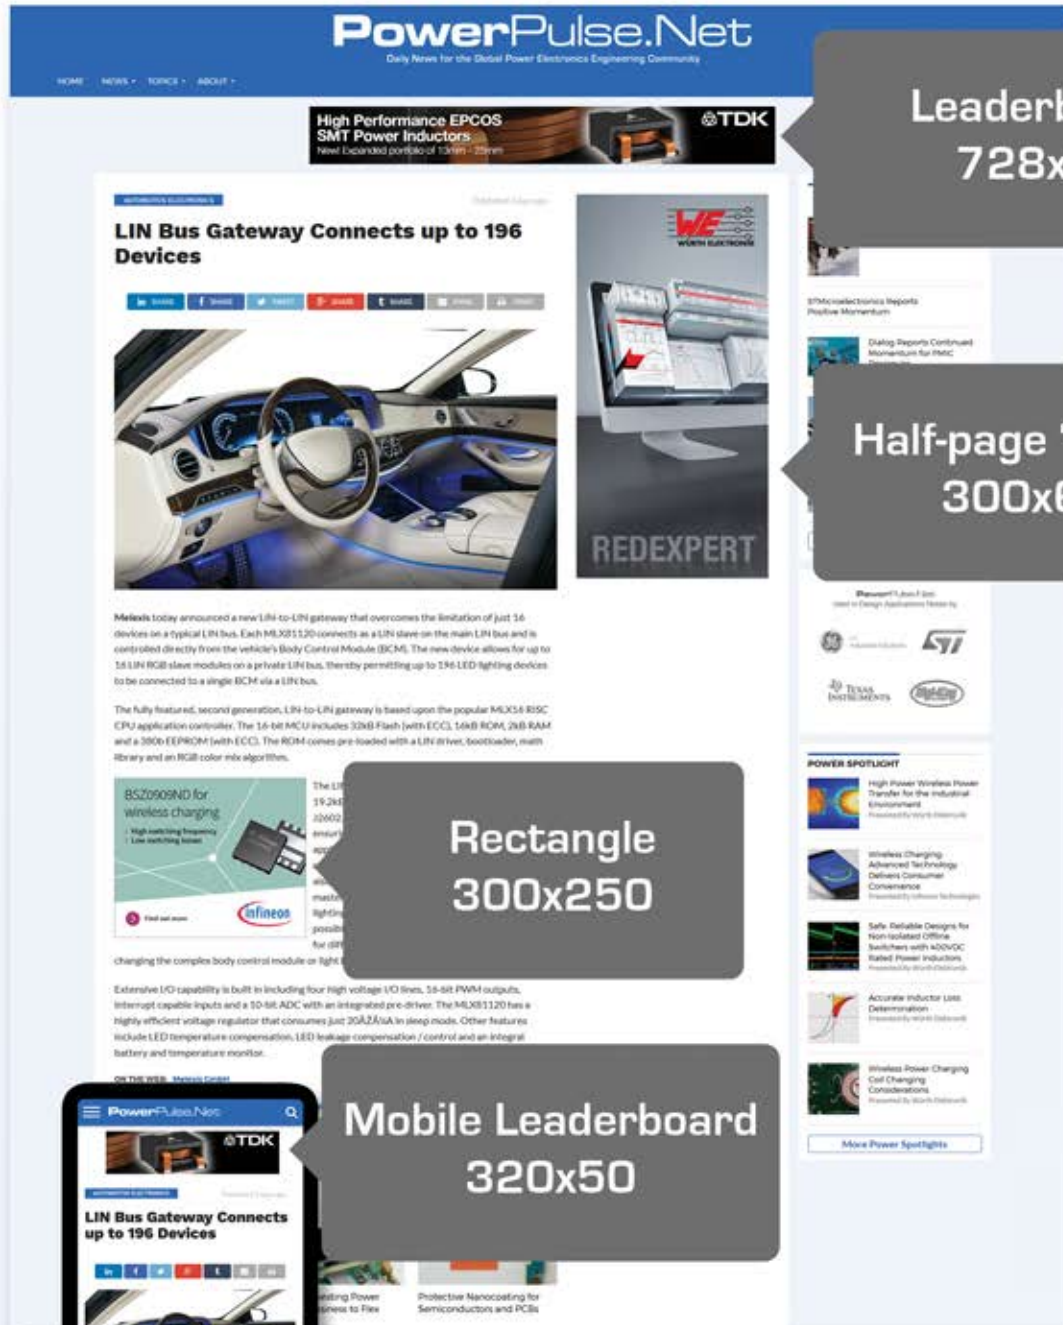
PowerPulse.Net
Daily News for the Global Power Electronics Engineering Community

HOME NEWS TOPICS ABOUT

High Performance EPCOS SMT Power Inductors
New: Expanded portfolio of 10mm - 25mm
TDK

Leaderb
728x

AUTOMOTIVE ELECTRONICS

LIN Bus Gateway Connects up to 196 Devices

SHARE SHARE TWEET SHARE SHARE EMAIL PRINT

WE WÜRTH ELEKTRONIK

REDEXPERT

STMicroelectronics Reports Positive Momentum

Dialog Reports Continued Momentum for PMIC

Half-page
300x6

Melexis today announced a new LIN-to-LIN gateway that overcomes the limitation of just 16 devices on a typical LIN bus. Each MLX81120 connects as a LIN slave on the main LIN bus and is controlled directly from the vehicle's Body Control Module (BCM). The new device allows for up to 16 LIN RGB slave modules on a private LIN bus, thereby permitting up to 196 LED lighting devices to be connected to a single BCM via a LIN bus.

The fully featured, second generation, LIN-to-LIN gateway is based upon the popular MLX16 RISC CPU application controller. The 16-bit MCU includes 32kB Flash (with ECC), 16kB ROM, 2kB RAM and a 380b EEPROM (with ECC). The ROM comes pre-loaded with a LIN driver, bootloader, math library and an RGB color mix algorithm.

BSZ0909ND for wireless charging
High switching frequency
Low switching losses
Find out more
infineon

The LI
19.2k
J2602
ensur
app
al
maste
lightin
possib
for dif
changing the complex body control module or light

Rectangle
300x250

Extensive I/O capability is built in including four high voltage I/O lines, 16-bit PWM outputs, interrupt capable inputs and a 10-bit ADC with an integrated pre-driver. The MLX81120 has a highly efficient voltage regulator that consumes just 20ÂZÂ¼A in sleep mode. Other features include LED temperature compensation, LED leakage compensation / control and an integral battery and temperature monitor.

ON THE WEB: Melexis GmbH

PowerPulse.Net
Used in Design Applications Notes by

TEXAS INSTRUMENTS

POWER SPOTLIGHT

High Power Wireless Power Transfer for the Industrial Environment

Wireless Charging Advanced Technology Delivers Consumer Convenience

Safe, Reliable Designs for Non-Isolated Offline Switchers with 400VDC Rated Power Inductors

Accurate Inductor Loss Determination

Wireless Power Charging Coil Changing Considerations

More Power Spotlights

PowerPulse.Net
TDK
AUTOMOTIVE ELECTRONICS
LIN Bus Gateway Connects up to 196 Devices

Mobile Leaderboard
320x50

sting Power
ness to Flex

Protective Nanocoating for Semiconductors and PCBs